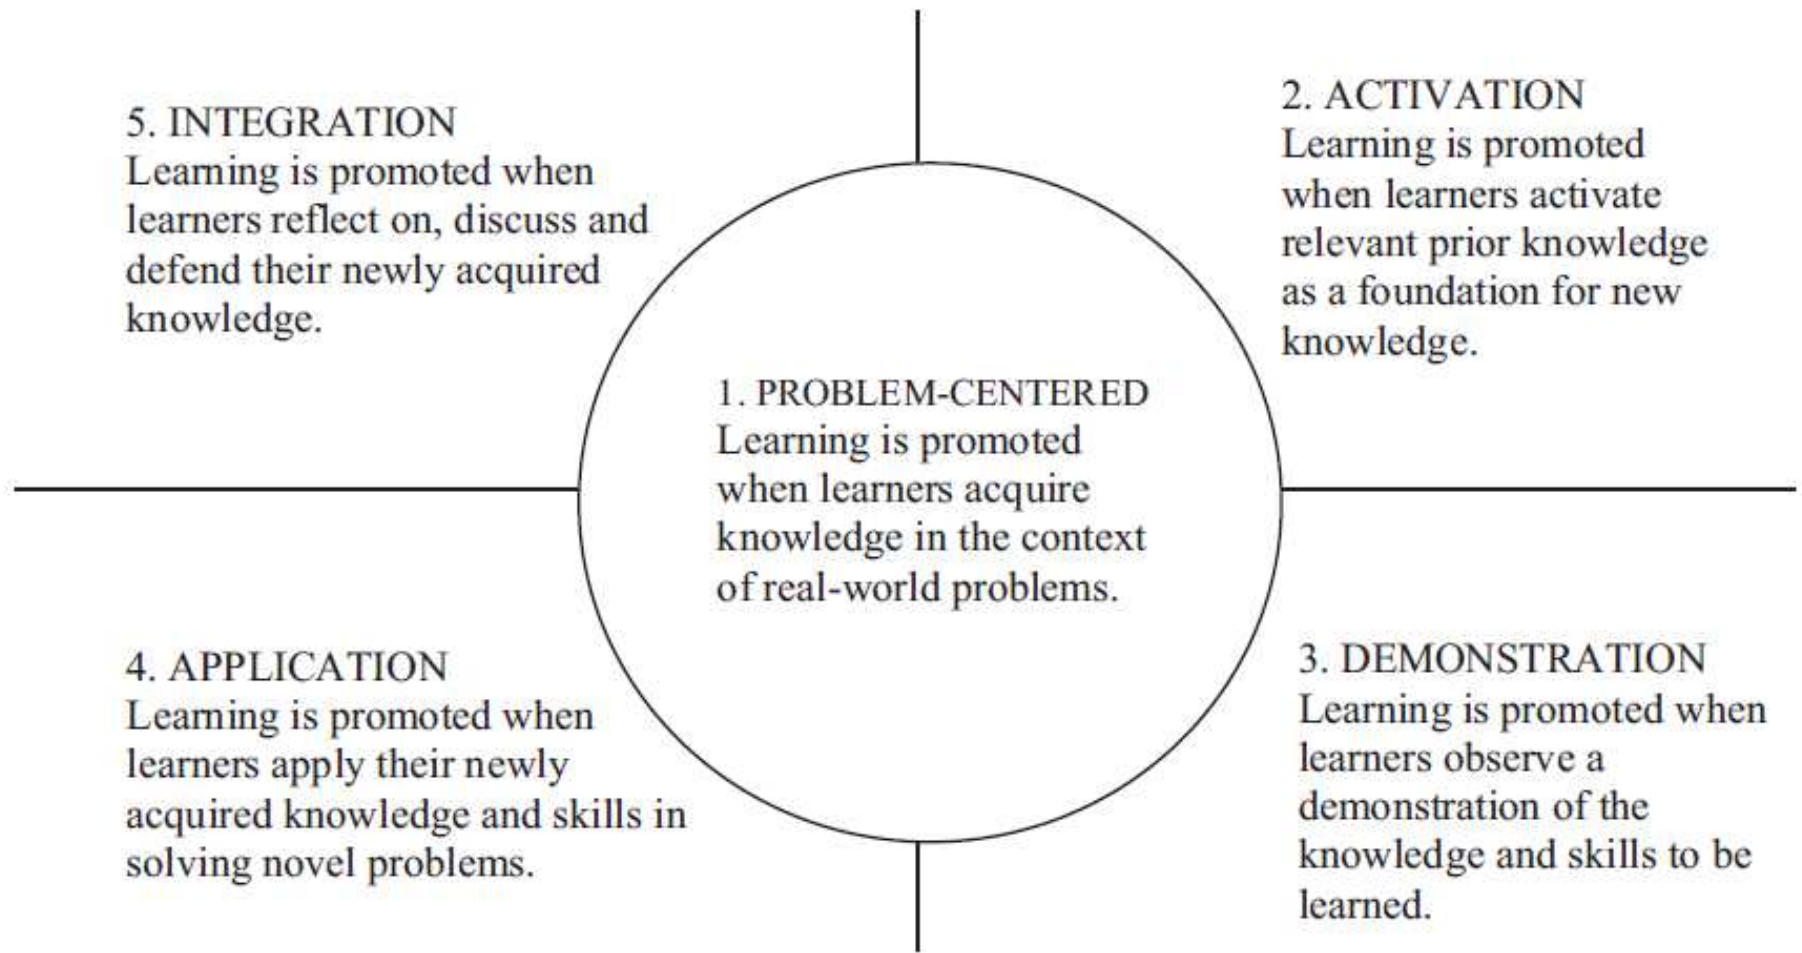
5. INTEGRATION
Learning is promoted when learners reflect on, discuss and defend their newly acquired knowledge.

2. ACTIVATION
Learning is promoted when learners activate relevant prior knowledge as a foundation for new knowledge.

1. PROBLEM-CENTERED
Learning is promoted when learners acquire knowledge in the context of real-world problems.

4. APPLICATION
Learning is promoted when learners apply their newly acquired knowledge and skills in solving novel problems.

3. DEMONSTRATION
Learning is promoted when learners observe a demonstration of the knowledge and skills to be learned.